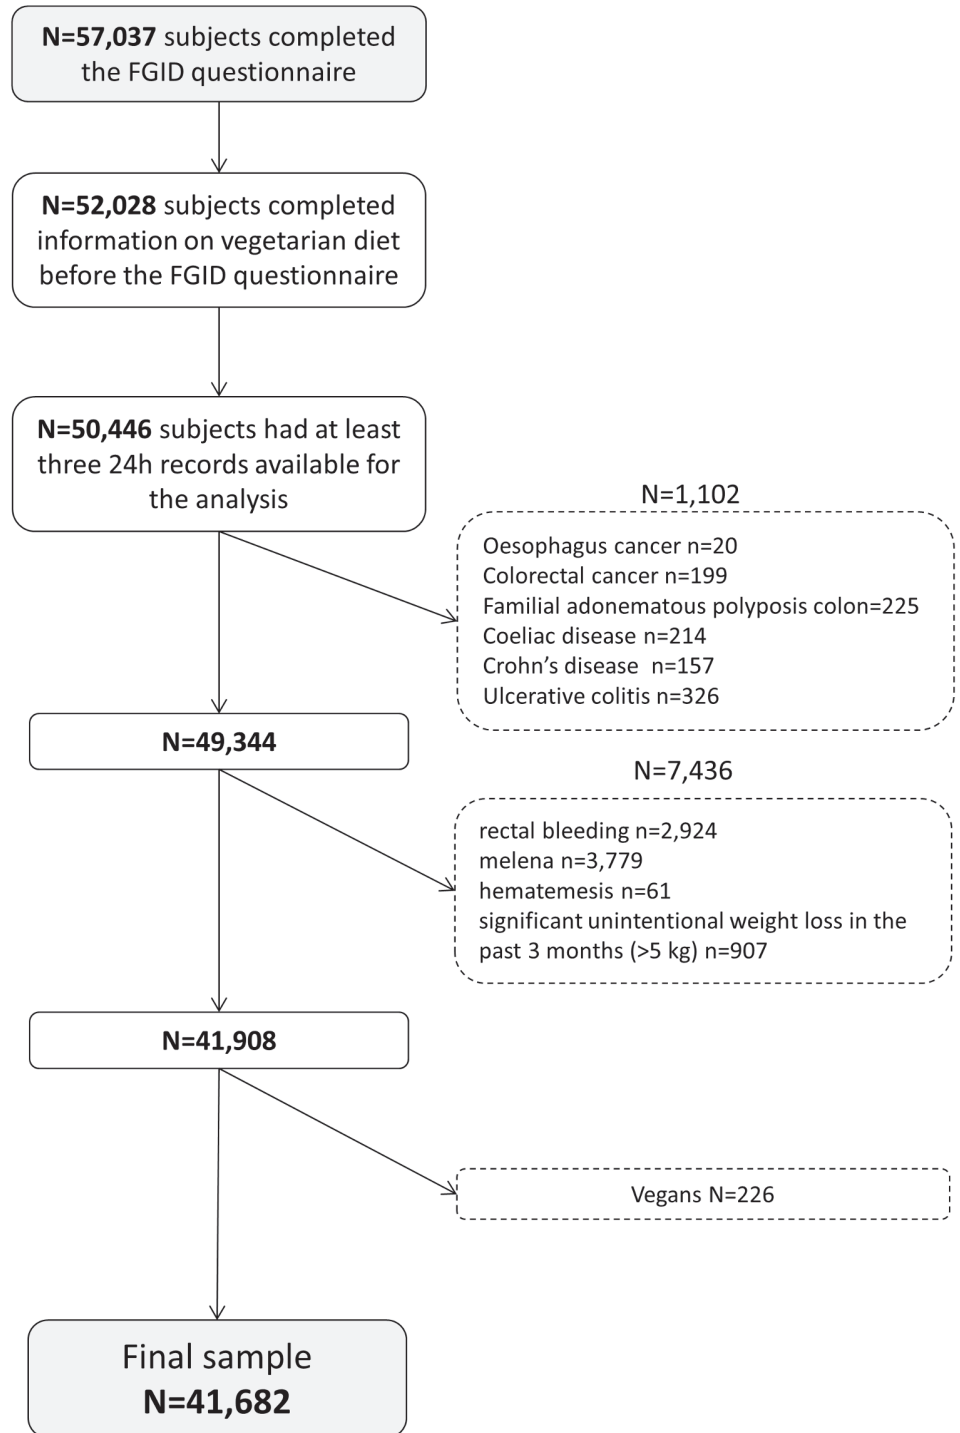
**N=57,037** subjects completed the FGID questionnaire

**N=52,028** subjects completed information on vegetarian diet before the FGID questionnaire

**N=50,446** subjects had at least three 24h records available for the analysis

N=1,102

Oesophagus cancer n=20
Colorectal cancer n=199
Familial adonematous polyposis colon=225
Coeliac disease n=214
Crohn's disease n=157
Ulcerative colitis n=326

**N=49,344**

N=7,436

rectal bleeding n=2,924
melena n=3,779
hematemesis n=61
significant unintentional weight loss in the past 3 months (>5 kg) n=907

**N=41,908**

Vegans N=226

Final sample
**N=41,682**